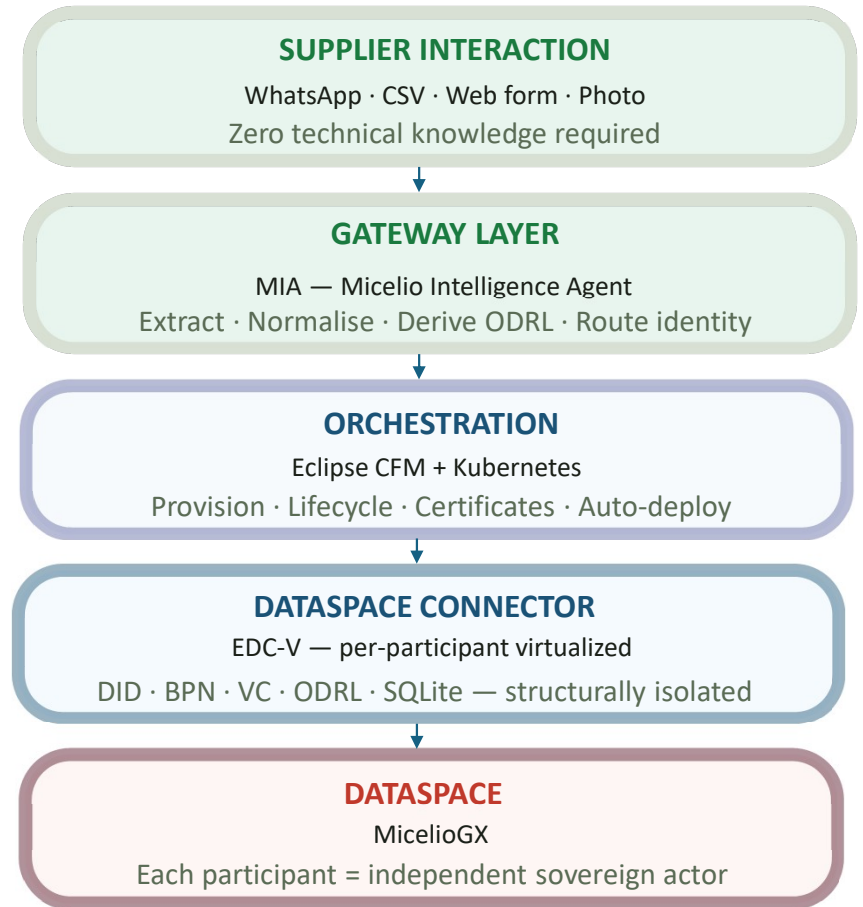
SUPPLIER INTERACTION
WhatsApp · CSV · Web form · Photo
Zero technical knowledge required

GATEWAY LAYER
MIA — Micelio Intelligence Agent
Extract · Normalise · Derive ODRL · Route identity

ORCHESTRATION
Eclipse CFM + Kubernetes
Provision · Lifecycle · Certificates · Auto-deploy

DATASPACE CONNECTOR
EDC-V — per-participant virtualized
DID · BPN · VC · ODRL · SQLite — structurally isolated

DATASPACE
MicelioGX
Each participant = independent sovereign actor